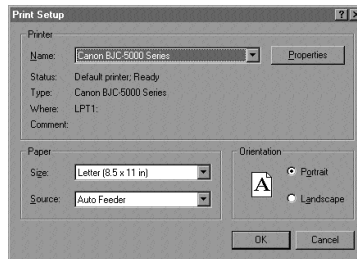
Print Setup

?

Printer

Name: Canon BJC-5000 Series

Properties

Status: Default printer; Ready

Type: Canon BJC-5000 Series

Where: LPT1:

Comment:

Paper

Size: Letter (8.5 x 11 in)

Source: Auto Feeder

Orientation

A

Portrait

Landscape

OK

Cancel